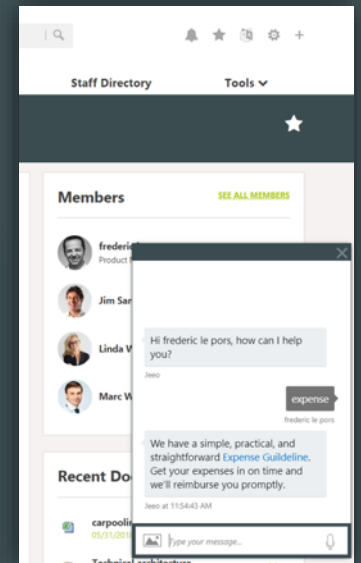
Staff Directory

Tools

Members

SEE ALL MEMBERS

frederic

Product

Jim San

Linda W

Marc W

Recent Do

carpoolin

05/31/201

Technical architecture

Hi frederic le pors, how can I help you?

Jeeo

expense

frederic le pors

We have a simple, practical, and straightforward Expense Guildeline. Get your expenses in on time and we'll reimburse you promptly.

Jeeo at 11:54:43 AM

Type your message...